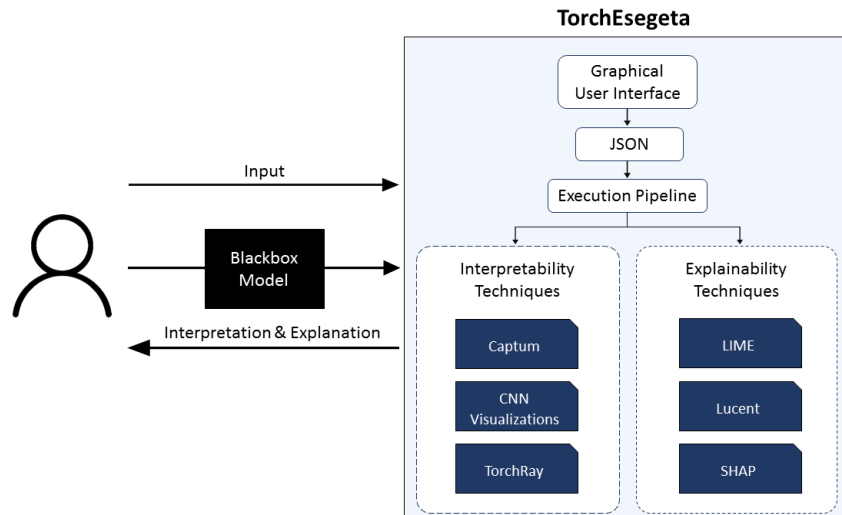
TorchEsegeta

Graphical User Interface

JSON

Execution Pipeline

Input

Blackbox Model

Interpretation & Explanation

Interpretability Techniques

Captum

CNN Visualizations

TorchRay

Explainability Techniques

LIME

Lucent

SHAP